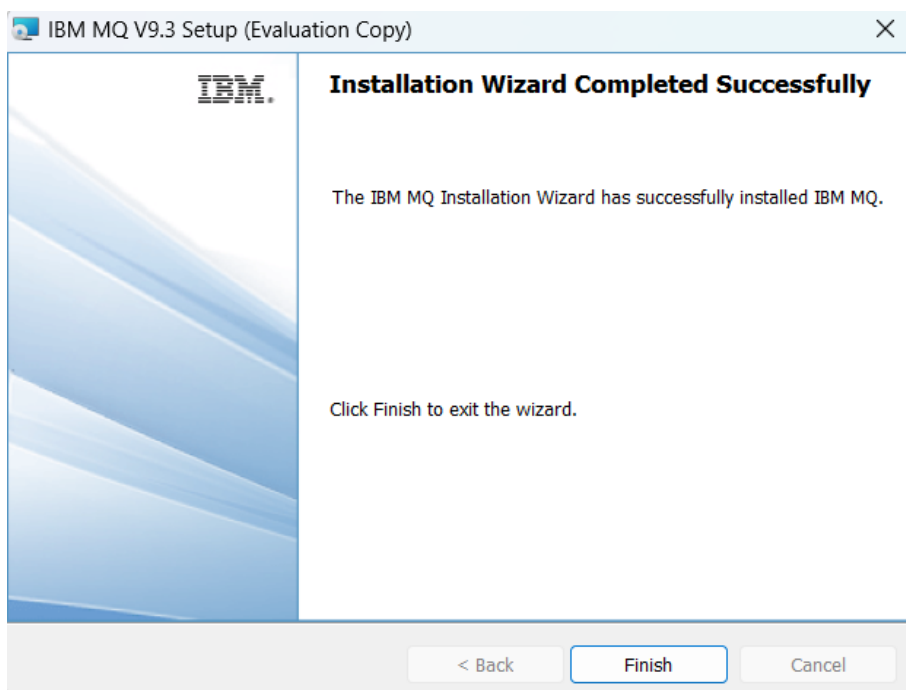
IBM MQ V9.3 Setup (Evaluation Copy)

×

IBM.

Installation Wizard Completed Successfully

The IBM MQ Installation Wizard has successfully installed IBM MQ.

Click Finish to exit the wizard.

< Back

Finish

Cancel